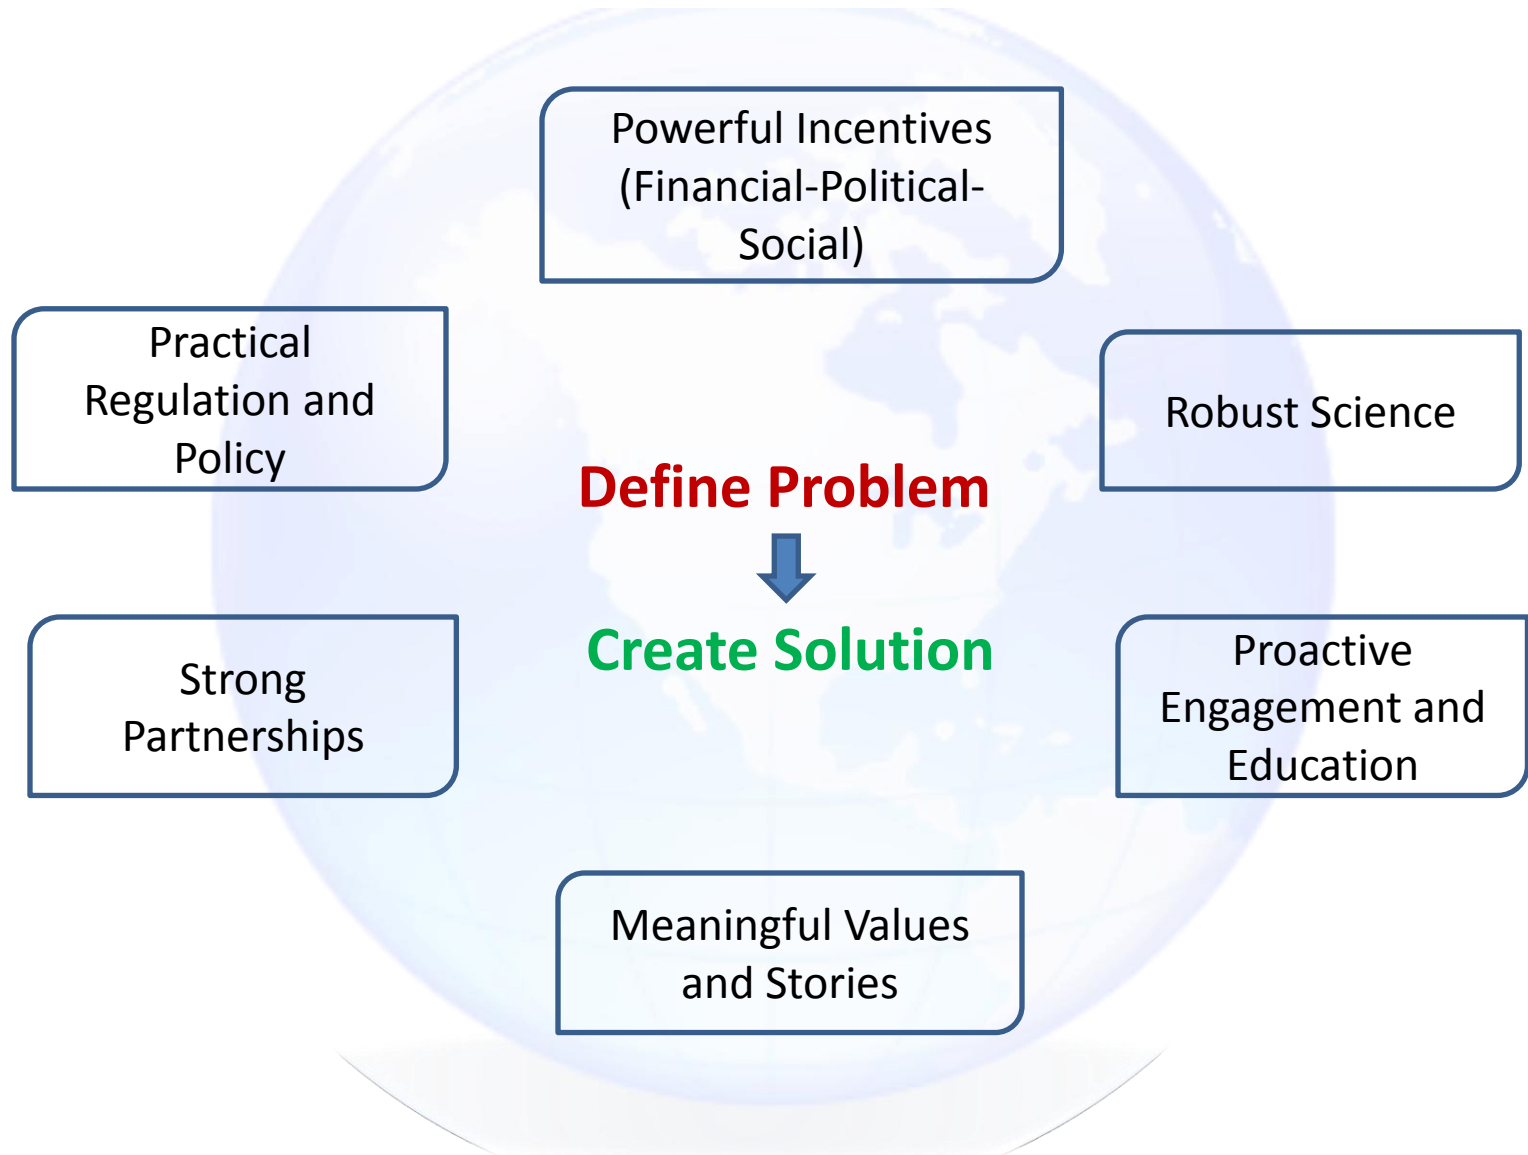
Powerful Incentives (Financial-Political-Social)

Practical Regulation and Policy

Robust Science

Define Problem

Create Solution

Strong Partnerships

Proactive Engagement and Education

Meaningful Values and Stories